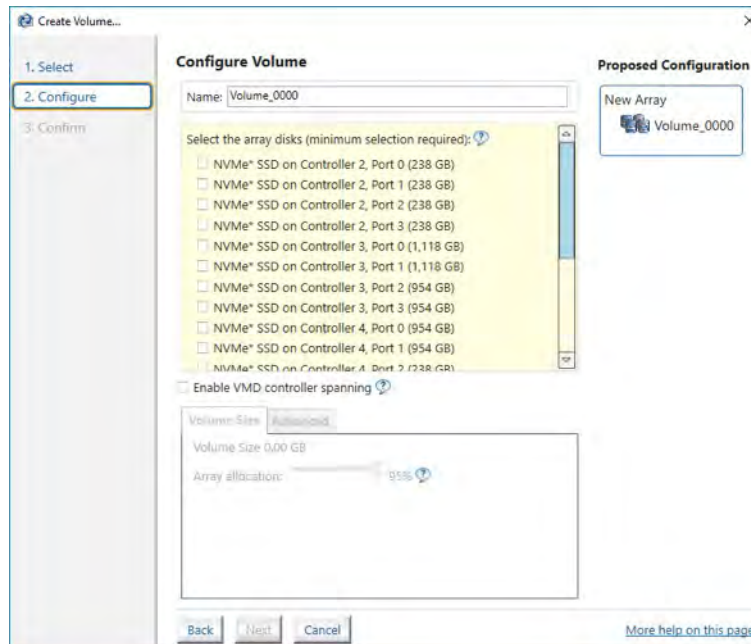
Create Volume...

×

1. Select
2. Configure
3. Confirm

Configure Volume

Name: Volume_0000

Select the array disks (minimum selection required):

NVMe* SSD on Controller 2, Port 0 (238 GB)
NVMe* SSD on Controller 2, Port 1 (238 GB)
NVMe* SSD on Controller 2, Port 2 (238 GB)
NVMe* SSD on Controller 2, Port 3 (238 GB)
NVMe* SSD on Controller 3, Port 0 (1,118 GB)
NVMe* SSD on Controller 3, Port 1 (1,118 GB)
NVMe* SSD on Controller 3, Port 2 (954 GB)
NVMe* SSD on Controller 3, Port 3 (954 GB)
NVMe* SSD on Controller 4, Port 0 (954 GB)
NVMe* SSD on Controller 4, Port 1 (954 GB)
NVMe* SSD on Controller 4, Port 2 (238 GB)

Enable VMD controller spanning

Volume Size Advanced

Volume Size 0.00 GB

Array allocation: 95%

Back Next Cancel

Proposed Configuration

New Array

Volume_0000

More help on this page